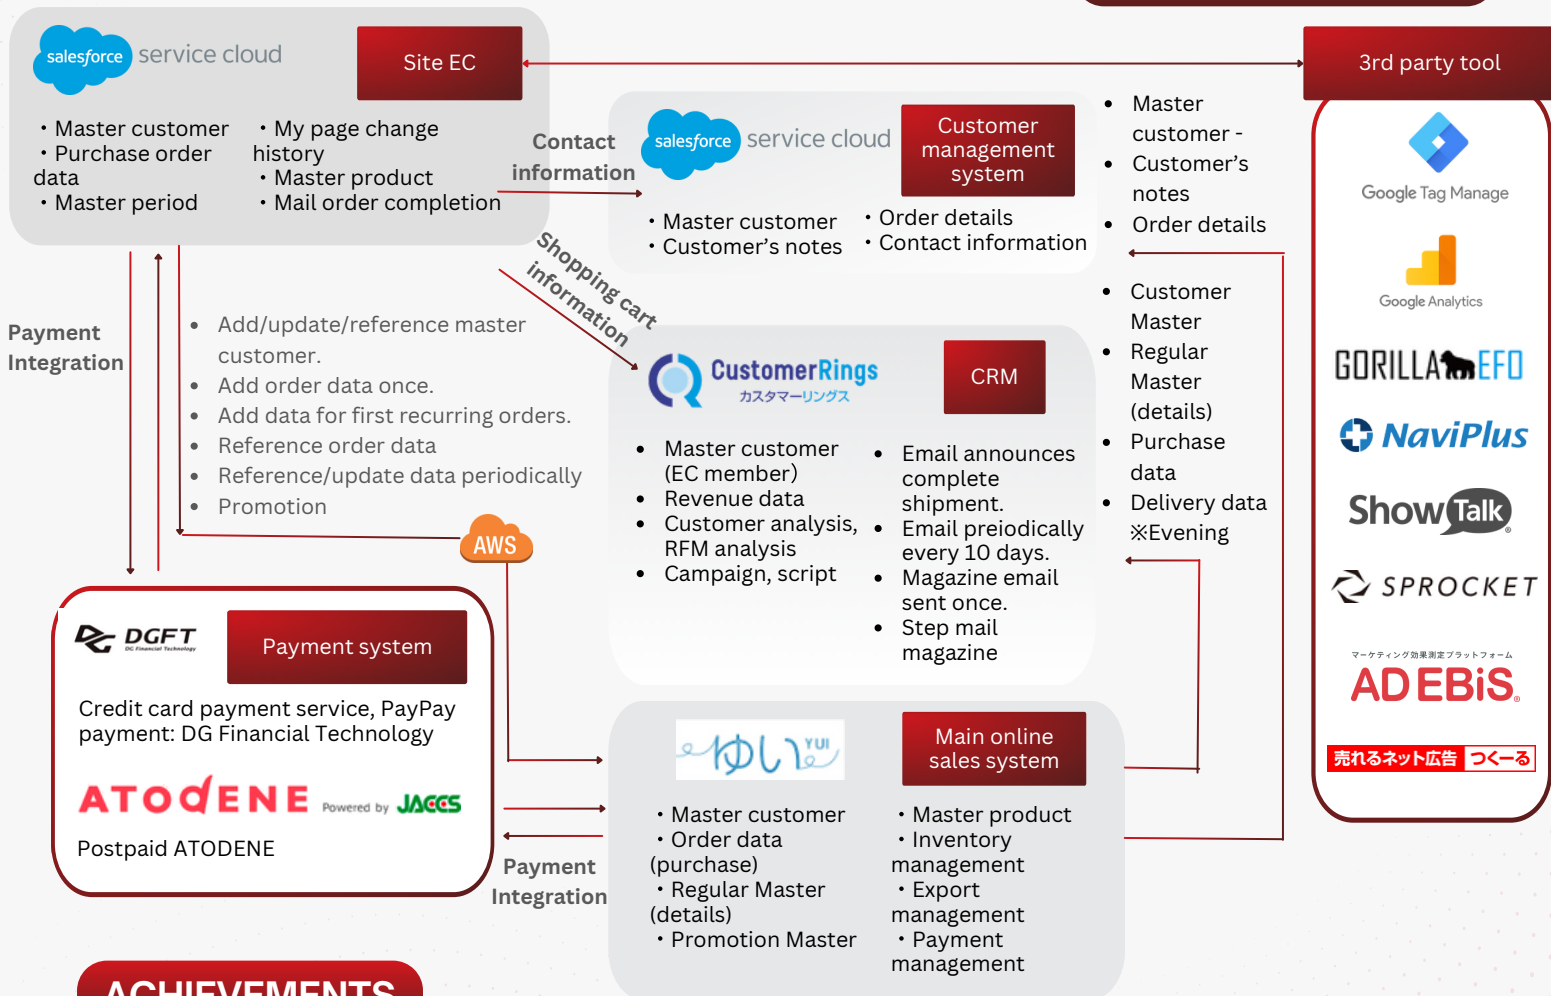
salesforce service cloud

Site EC

・Master customer
・Purchase order data
・Master period

・My page change history
・Master product
・Mail order completion

Contact information

Shopping cart information

3rd party tool

Google Tag Manage

Google Analytics

GORILLA EFO

NaviPlus

ShowTalk

SPROCKET

マーケティング効果測定プラットフォーム

AD EBiS

売れるネット広告 つくーる

salesforce service cloud

Customer management system

・Master customer
・Customer's notes

・Order details
・Contact information

• Master customer - 
• Customer's notes
• Order details

• Customer Master
• Regular Master (details)
• Purchase data
• Delivery data
※Evening

Payment Integration

• Add/update/reference master customer.
• Add order data once.
• Add data for first recurring orders.
• Reference order data
• Reference/update data periodically
• Promotion

AWS

CustomerRings
カスタマーリングス

CRM

• Master customer (EC member)
• Revenue data
• Customer analysis, RFM analysis
• Campaign, script

• Email announces complete shipment.
• Email preiodically every 10 days.
• Magazine email sent once.
• Step mail magazine

DGFT
DG Financial Technology

Payment system

Credit card payment service, PayPay payment: DG Financial Technology

ATODENE Powered by JACCS

Postpaid ATODENE

ゆい YUI

Main online sales system

・Master customer
・Order data (purchase)
・Regular Master (details)
・Promotion Master

・Master product
・Inventory management
・Export management
・Payment management

Payment Integration

ACHIEVEMENTS